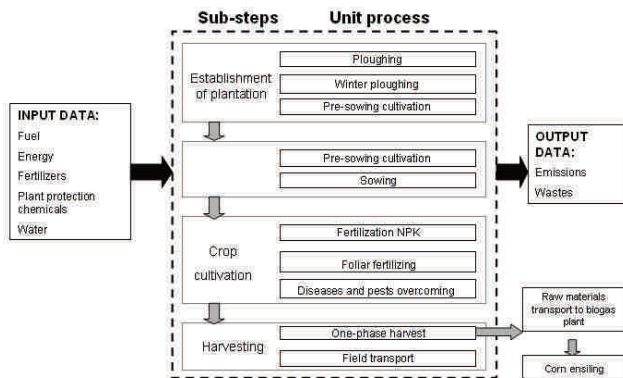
Sub-steps Unit process

INPUT DATA:
Fuel
Energy
Fertilizers
Plant protection chemicals
Water

Establishment of plantation
Ploughing
Winter ploughing
Pre-sowing cultivation

Pre-sowing cultivation
Sowing

Crop cultivation
Fertilization NPK
Foliar fertilizing
Diseases and pests overcoming

Harvesting
One-phase harvest
Field transport

OUTPUT DATA:
Emissions
Wastes

Raw materials transport to biogas plant
Corn ensiling